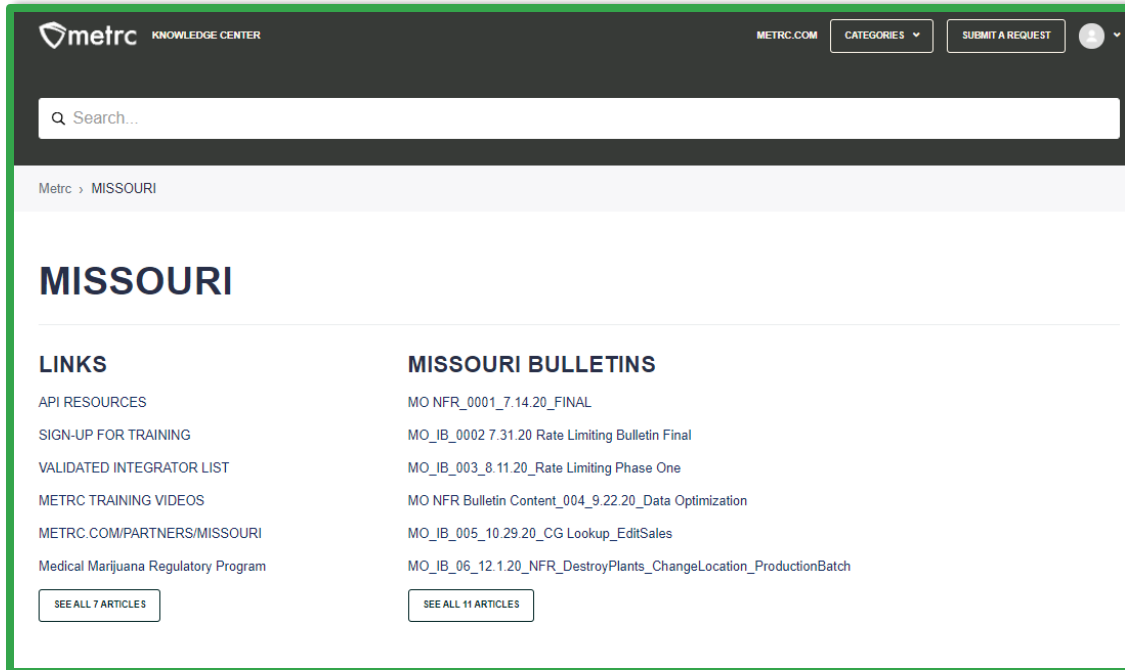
metrc KNOWLEDGE CENTER

METRC.COM CATEGORIES SUBMIT A REQUEST

Search...

Metrc › MISSOURI

MISSOURI

LINKS

API RESOURCES

SIGN-UP FOR TRAINING

VALIDATED INTEGRATOR LIST

METRC TRAINING VIDEOS

METRC.COM/PARTNERS/MISSOURI

Medical Marijuana Regulatory Program

SEE ALL 7 ARTICLES

MISSOURI BULLETINS

MO NFR_0001_7.14.20_FINAL

MO_IB_0002 7.31.20 Rate Limiting Bulletin Final

MO_IB_003_8.11.20_Rate Limiting Phase One

MO NFR Bulletin Content_004_9.22.20_Data Optimization

MO_IB_005_10.29.20_CG Lookup_EditSales

MO_IB_06_12.1.20_NFR_DestroyPlants_ChangeLocation_ProductionBatch

SEE ALL 11 ARTICLES